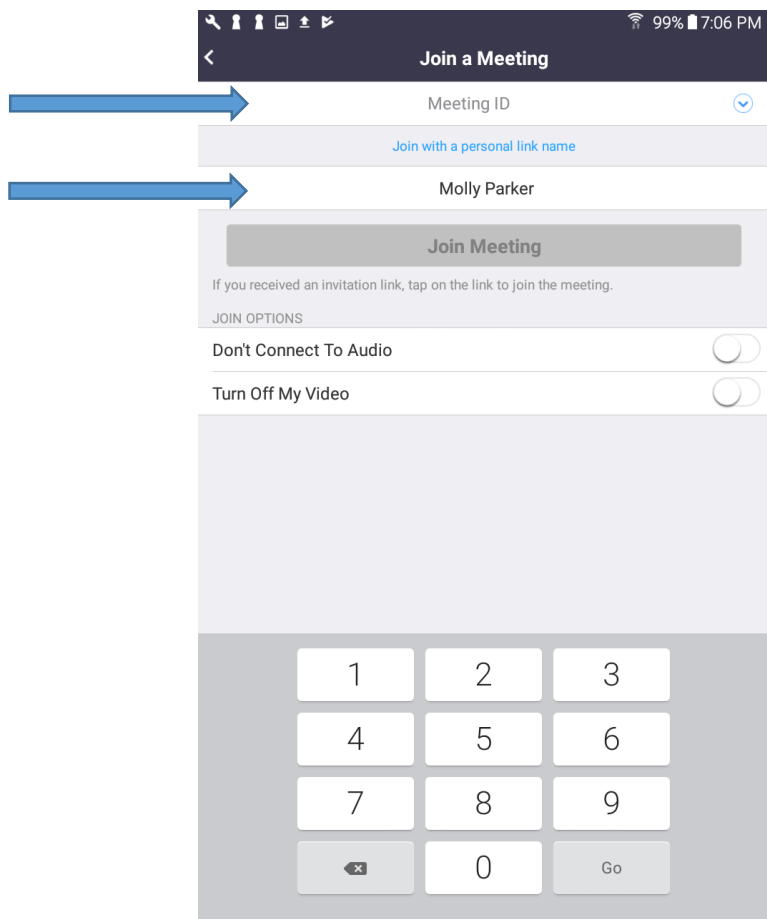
99% 7:06 PM

Join a Meeting

Meeting ID

Join with a personal link name

Molly Parker

Join Meeting

If you received an invitation link, tap on the link to join the meeting.

JOIN OPTIONS

Don't Connect To Audio

Turn Off My Video

| 1 | 2 | 3 |
|---|---|---|
| 4 | 5 | 6 |
| 7 | 8 | 9 |
|  | 0 | Go |